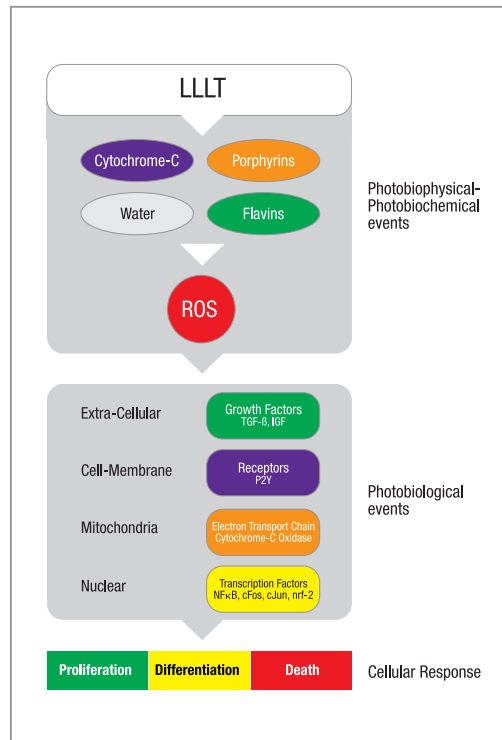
LLLT

Cytochrome-C

Porphyrins

Water

Flavins

Photobiophysical-Photobiochemical events

ROS

Extra-Cellular

Growth Factors
TGF-β, IGF

Cell-Membrane

Receptors
P2Y

Mitochondria

Electron Transport Chain
Cytochrome-C Oxidase

Nuclear

Transcription Factors
NFκB, cFos, cJun, nrf-2

Photobiological events

| Proliferation | Differentiation | Death |
|---|---|---|

Cellular Response